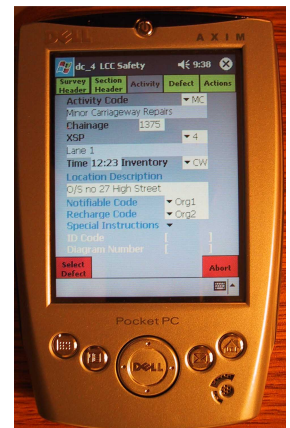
DELL AXIM

dc_4 LCC Safety 9:38

Survey Header | Section Header | Activity | Defect | Actions

Activity Code MC
Minor Carriageway Repairs
Chainage 1375
XSP 4
Lane 1
Time 12:23 Inventory CW
Location Description
O/S no 27 High Street
Notifiable Code Org1
Recharge Code Org2
Special Instructions
ID Code
Diagram Number

Select Defect
Abort

Pocket PC

DELL